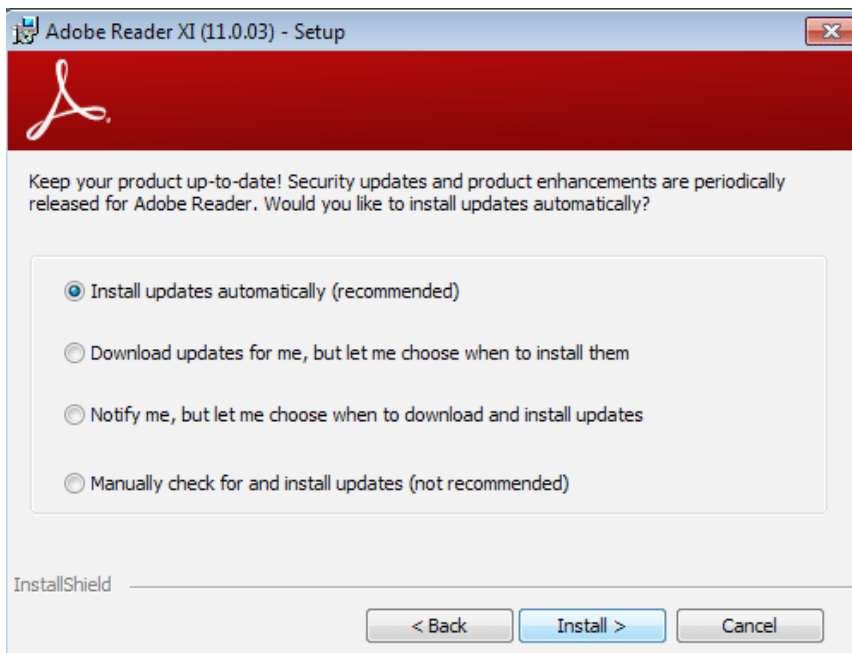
Adobe Reader XI (11.0.03) - Setup

Keep your product up-to-date! Security updates and product enhancements are periodically released for Adobe Reader. Would you like to install updates automatically?

Install updates automatically (recommended)

Download updates for me, but let me choose when to install them

Notify me, but let me choose when to download and install updates

Manually check for and install updates (not recommended)

InstallShield

< Back

Install >

Cancel